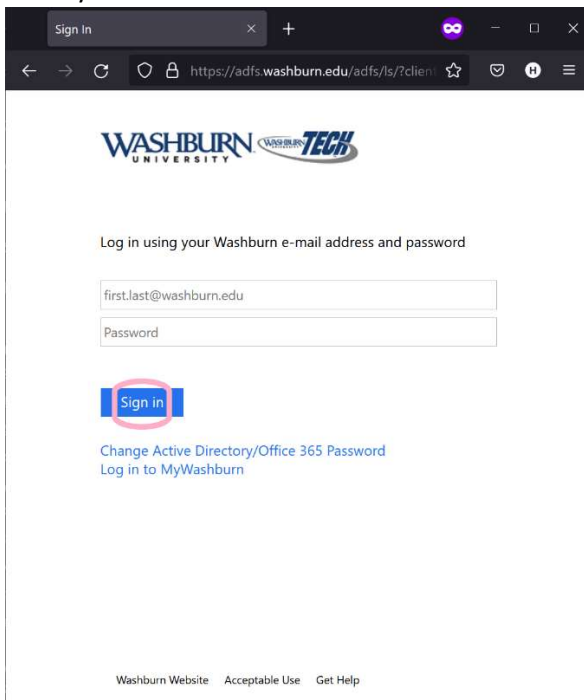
Sign In

https://adfs.washburn.edu/adfs/ls/?clien

WASHBURN UNIVERSITY WASHBURN TECH

Log in using your Washburn e-mail address and password

first.last@washburn.edu

Password

Sign in

Change Active Directory/Office 365 Password
Log in to MyWashburn

Washburn Website Acceptable Use Get Help